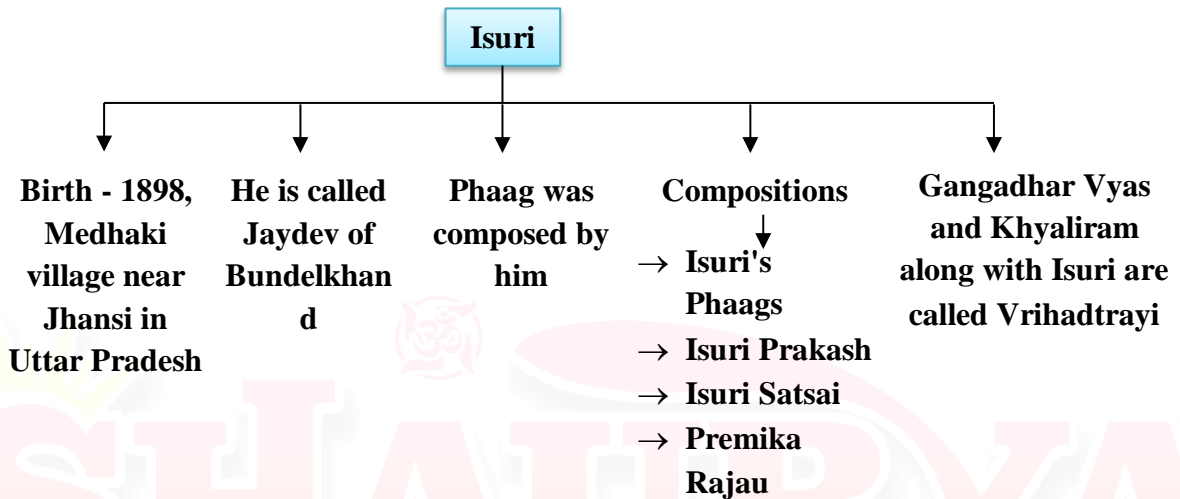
Isuri

Birth - 1898, Medhaki village near Jhansi in Uttar Pradesh

He is called Jaydev of Bundelkhan d

Phaag was composed by him

Compositions

→ Isuri's Phaags

→ Isuri Prakash

→ Isuri Satsai

→ Premika Rajau

Gangadhar Vyas and Khyaliram along with Isuri are called Vrihadtrayi